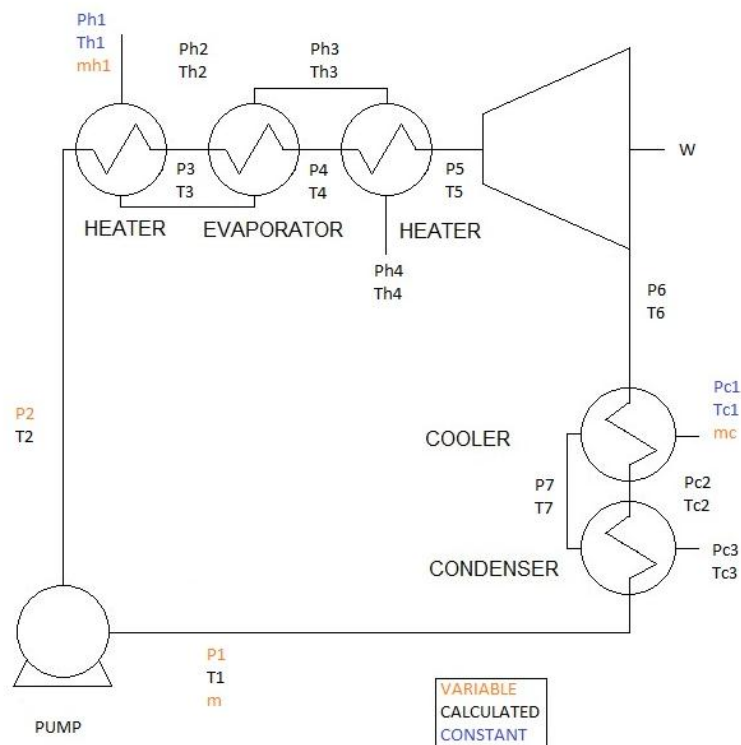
Ph1
Th1
mh1

Ph2
Th2

Ph3
Th3

P3
T3

P4
T4

P5
T5

W

HEATER

EVAPORATOR

HEATER

Ph4
Th4

P6
T6

P2
T2

Pc1
Tc1
mc

COOLER

P7
T7

Pc2
Tc2

CONDENSER

Pc3
Tc3

P1
T1
m

PUMP

VARIABLE
CALCULATED
CONSTANT